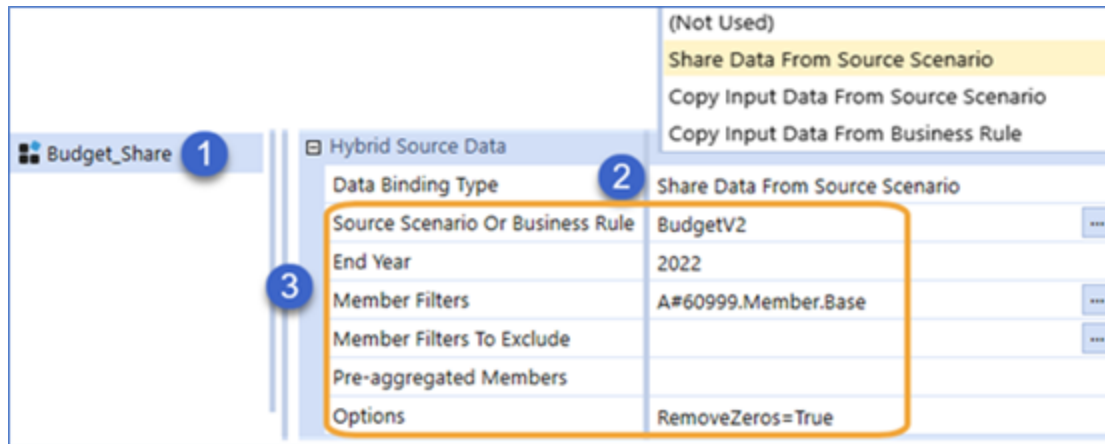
(Not Used)
Share Data From Source Scenario
Copy Input Data From Source Scenario
Copy Input Data From Business Rule

Budget_Share 1

Hybrid Source Data

| | |
|---|---|
| Data Binding Type 2 | Share Data From Source Scenario |
| Source Scenario Or Business Rule | BudgetV2 |
| End Year | 2022 |
| Member Filters | A#60999.Member.Base |
| Member Filters To Exclude | |
| Pre-aggregated Members | |
| Options | RemoveZeros=True |

3